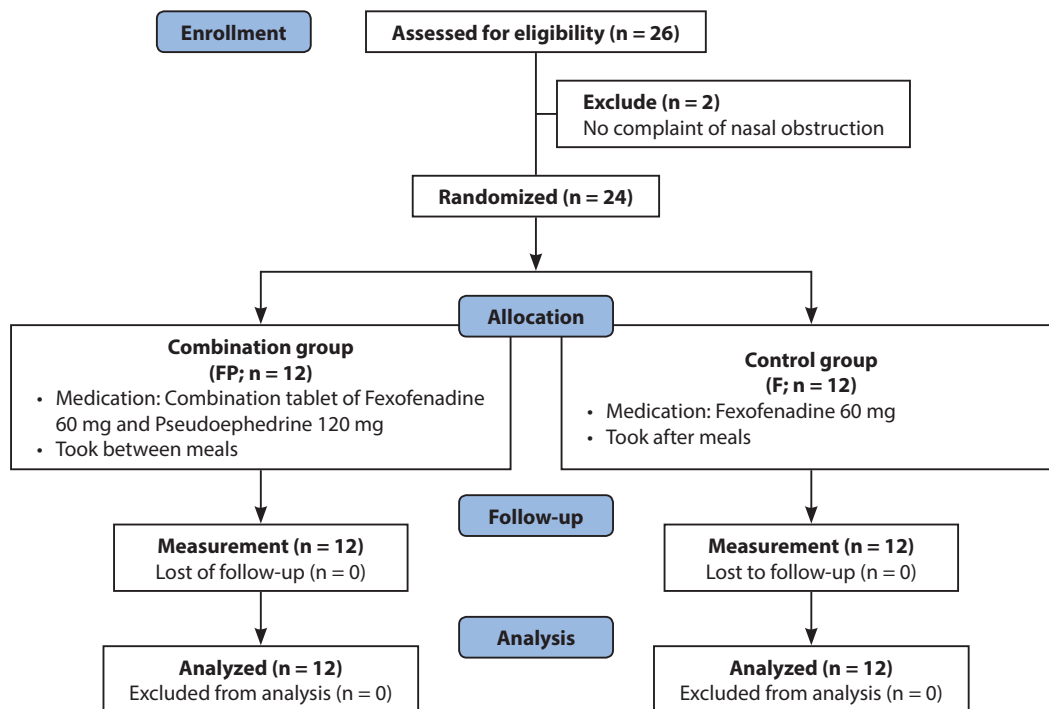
Enrollment

Assessed for eligibility (n = 26)

Exclude (n = 2)
No complaint of nasal obstruction

Randomized (n = 24)

Allocation

Combination group
(FP; n = 12)
• Medication: Combination tablet of Fexofenadine 60 mg and Pseudoephedrine 120 mg
• Took between meals

Control group
(F; n = 12)
• Medication: Fexofenadine 60 mg
• Took after meals

Follow-up

Measurement (n = 12)
Lost of follow-up (n = 0)

Measurement (n = 12)
Lost to follow-up (n = 0)

Analysis

Analyzed (n = 12)
Excluded from analysis (n = 0)

Analyzed (n = 12)
Excluded from analysis (n = 0)